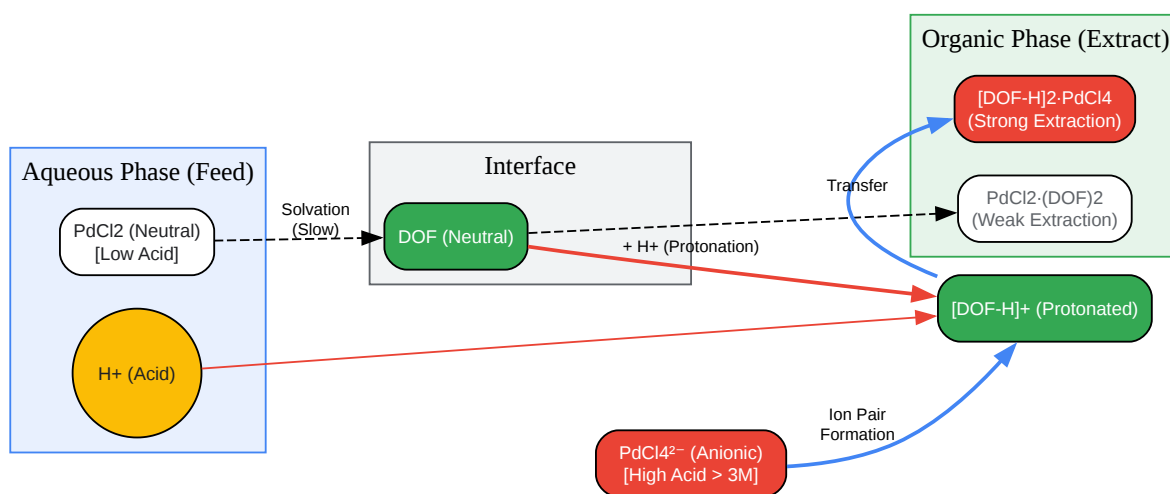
Organic Phase (Extract)

[DOF-H]2·PdCl4
(Strong Extraction)

Transfer

PdCl2·(DOF)2
(Weak Extraction)

Aqueous Phase (Feed)

Interface

PdCl2 (Neutral)
[Low Acid]

Solvation
(Slow)

DOF (Neutral)

+ H+ (Protonation)

[DOF-H]+ (Protonated)

H+ (Acid)

Ion Pair
Formation

PdCl4²⁻ (Anionic)
[High Acid > 3M]